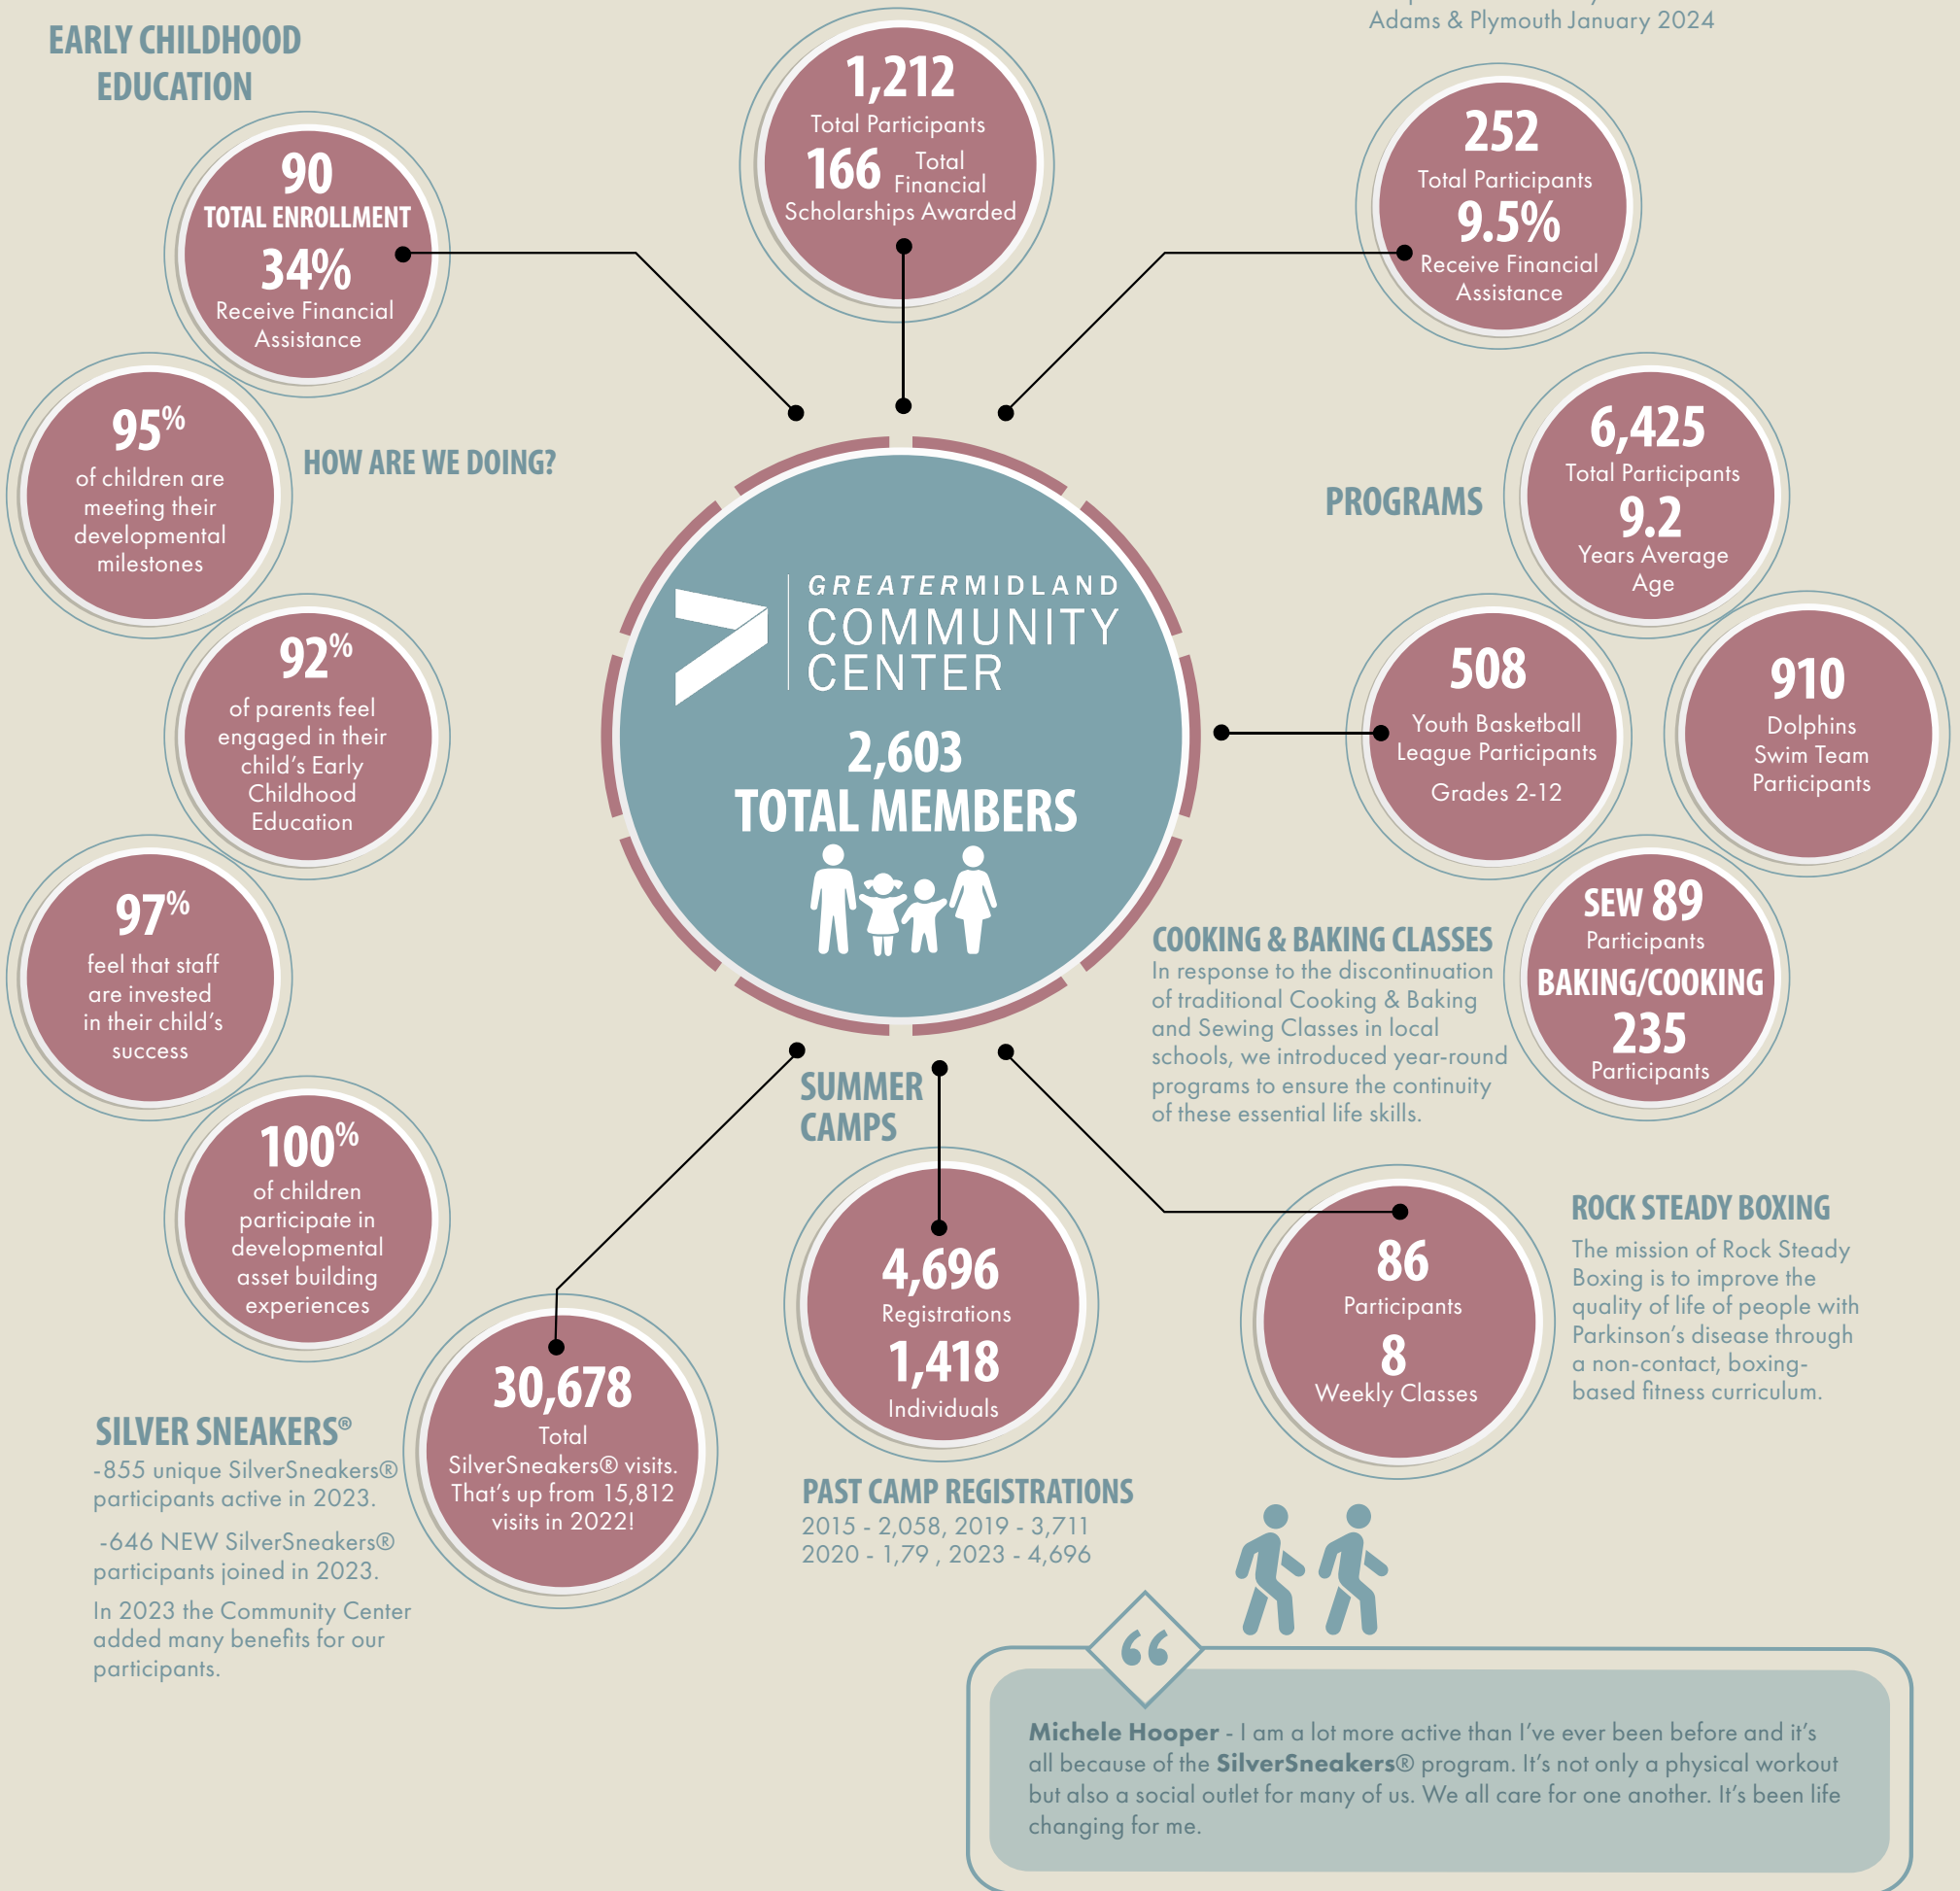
Adams & Plymouth January 2024

EARLY CHILDHOOD EDUCATION

90
TOTAL ENROLLMENT
34%
Receive Financial Assistance

1,212
Total Participants
166 Total Financial Scholarships Awarded

252
Total Participants
9.5%
Receive Financial Assistance

95%
of children are meeting their developmental milestones

HOW ARE WE DOING?

92%
of parents feel engaged in their child's Early Childhood Education

97%
feel that staff are invested in their child's success

100%
of children participate in developmental asset building experiences

GREATERMIDLAND COMMUNITY CENTER
2,603
TOTAL MEMBERS

PROGRAMS

6,425
Total Participants
9.2
Years Average Age

508
Youth Basketball League Participants
Grades 2-12

910
Dolphins Swim Team Participants

COOKING & BAKING CLASSES
In response to the discontinuation of traditional Cooking & Baking and Sewing Classes in local schools, we introduced year-round programs to ensure the continuity of these essential life skills.

SEW 89
Participants
BAKING/COOKING
235
Participants

SUMMER CAMPS

4,696
Registrations
1,418
Individuals

PAST CAMP REGISTRATIONS
2015 - 2,058, 2019 - 3,711
2020 - 1,79 , 2023 - 4,696

86
Participants
8
Weekly Classes

ROCK STEADY BOXING
The mission of Rock Steady Boxing is to improve the quality of life of people with Parkinson's disease through a non-contact, boxing-based fitness curriculum.

SILVER SNEAKERS®
-855 unique SilverSneakers® participants active in 2023.

-646 NEW SilverSneakers® participants joined in 2023.

In 2023 the Community Center added many benefits for our participants.

30,678
Total SilverSneakers® visits. That's up from 15,812 visits in 2022!

“

Michele Hooper - I am a lot more active than I've ever been before and it's all because of the SilverSneakers® program. It's not only a physical workout but also a social outlet for many of us. We all care for one another. It's been life changing for me.